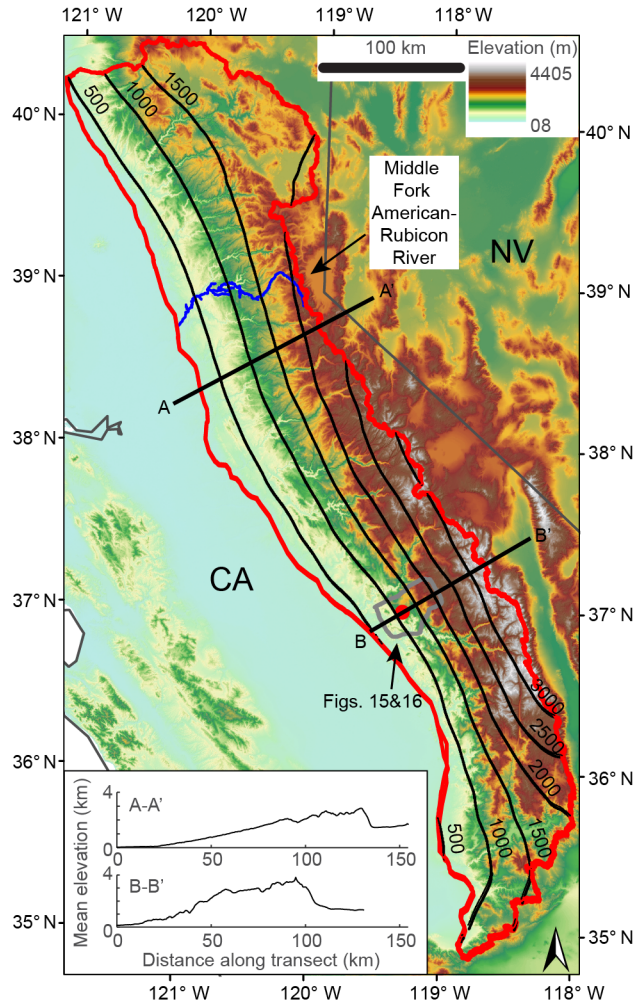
121° W 120° W 119° W 118° W

100 km

Elevation (m)

4405

08

40° N

40° N

1500

1000

500

Middle Fork American-Rubicon River

NV

39° N

39° N

A'

A

38° N

38° N

B'

CA

37° N

37° N

B

Figs. 15&16

3000

2500

2000

36° N

36° N

Mean elevation (km)

4

2

0

A-A'

4

2

0

B-B'

0 50 100 150

0 50 100 150

Distance along transect (km)

500

1000

1500

35° N

35° N

121° W 120° W 119° W 118° W